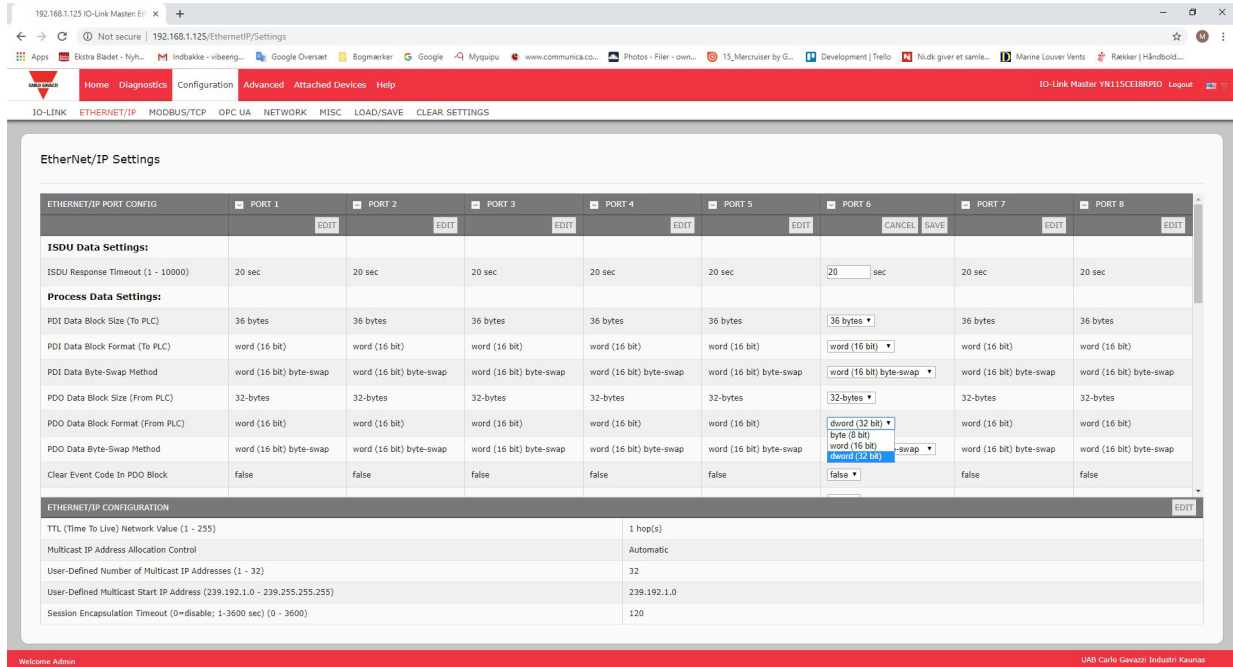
192.168.1.125 IO-Link Master: Eth ×  +

Not secure | 192.168.1.125/EthernetIP/Settings

Apps  Ekstra Bladet - Nyh...  Indbakke - vibeeng...  Google Oversæt  Bogmærker  Google  Myquipu  www.communica.co...  Photos - Filer - own...  15_Mercruiser by G...  Development | Trello  Ni.dk giver et samle...  Marine Louver Vents  Rækker | Håndbold....

CARLO GAVAZZI  Home  Diagnostics  Configuration  Advanced  Attached Devices  Help  IO-Link Master YN115CEI8RPIO  Logout

IO-LINK  ETHERNET/IP  MODBUS/TCP  OPC UA  NETWORK  MISC  LOAD/SAVE  CLEAR SETTINGS

EtherNet/IP Settings

| ETHERNET/IP PORT CONFIG | PORT 1 | PORT 2 | PORT 3 | PORT 4 | PORT 5 | PORT 6 | PORT 7 | PORT 8 |
|---|---|---|---|---|---|---|---|---|
| | EDIT | EDIT | EDIT | EDIT | EDIT | CANCEL SAVE | EDIT | EDIT |
| ISDU Data Settings: | | | | | | | | |
| ISDU Response Timeout (1 - 10000) | 20 sec | 20 sec | 20 sec | 20 sec | 20 sec | 20 sec | 20 sec | 20 sec |
| Process Data Settings: | | | | | | | | |
| PDI Data Block Size (To PLC) | 36 bytes | 36 bytes | 36 bytes | 36 bytes | 36 bytes | 36 bytes | 36 bytes | 36 bytes |
| PDI Data Block Format (To PLC) | word (16 bit) | word (16 bit) | word (16 bit) | word (16 bit) | word (16 bit) | word (16 bit) | word (16 bit) | word (16 bit) |
| PDI Data Byte-Swap Method | word (16 bit) byte-swap | word (16 bit) byte-swap | word (16 bit) byte-swap | word (16 bit) byte-swap | word (16 bit) byte-swap | word (16 bit) byte-swap | word (16 bit) byte-swap | word (16 bit) byte-swap |
| PDO Data Block Size (From PLC) | 32-bytes | 32-bytes | 32-bytes | 32-bytes | 32-bytes | 32-bytes | 32-bytes | 32-bytes |
| PDO Data Block Format (From PLC) | word (16 bit) | word (16 bit) | word (16 bit) | word (16 bit) | word (16 bit) | dword (32 bit) byte (8 bit) word (16 bit) dword (32 bit) | word (16 bit) | word (16 bit) |
| PDO Data Byte-Swap Method | word (16 bit) byte-swap | word (16 bit) byte-swap | word (16 bit) byte-swap | word (16 bit) byte-swap | word (16 bit) byte-swap | -swap | word (16 bit) byte-swap | word (16 bit) byte-swap |
| Clear Event Code In PDO Block | false | false | false | false | false | false | false | false |

ETHERNET/IP CONFIGURATION  EDIT

| | |
|---|---|
| TTL (Time To Live) Network Value (1 - 255) | 1 hop(s) |
| Multicast IP Address Allocation Control | Automatic |
| User-Defined Number of Multicast IP Addresses (1 - 32) | 32 |
| User-Defined Multicast Start IP Address (239.192.1.0 - 239.255.255.255) | 239.192.1.0 |
| Session Encapsulation Timeout (0=disable; 1-3600 sec) (0 - 3600) | 120 |

Welcome Admin  UAB Carlo Gavazzi Industri Kaunas